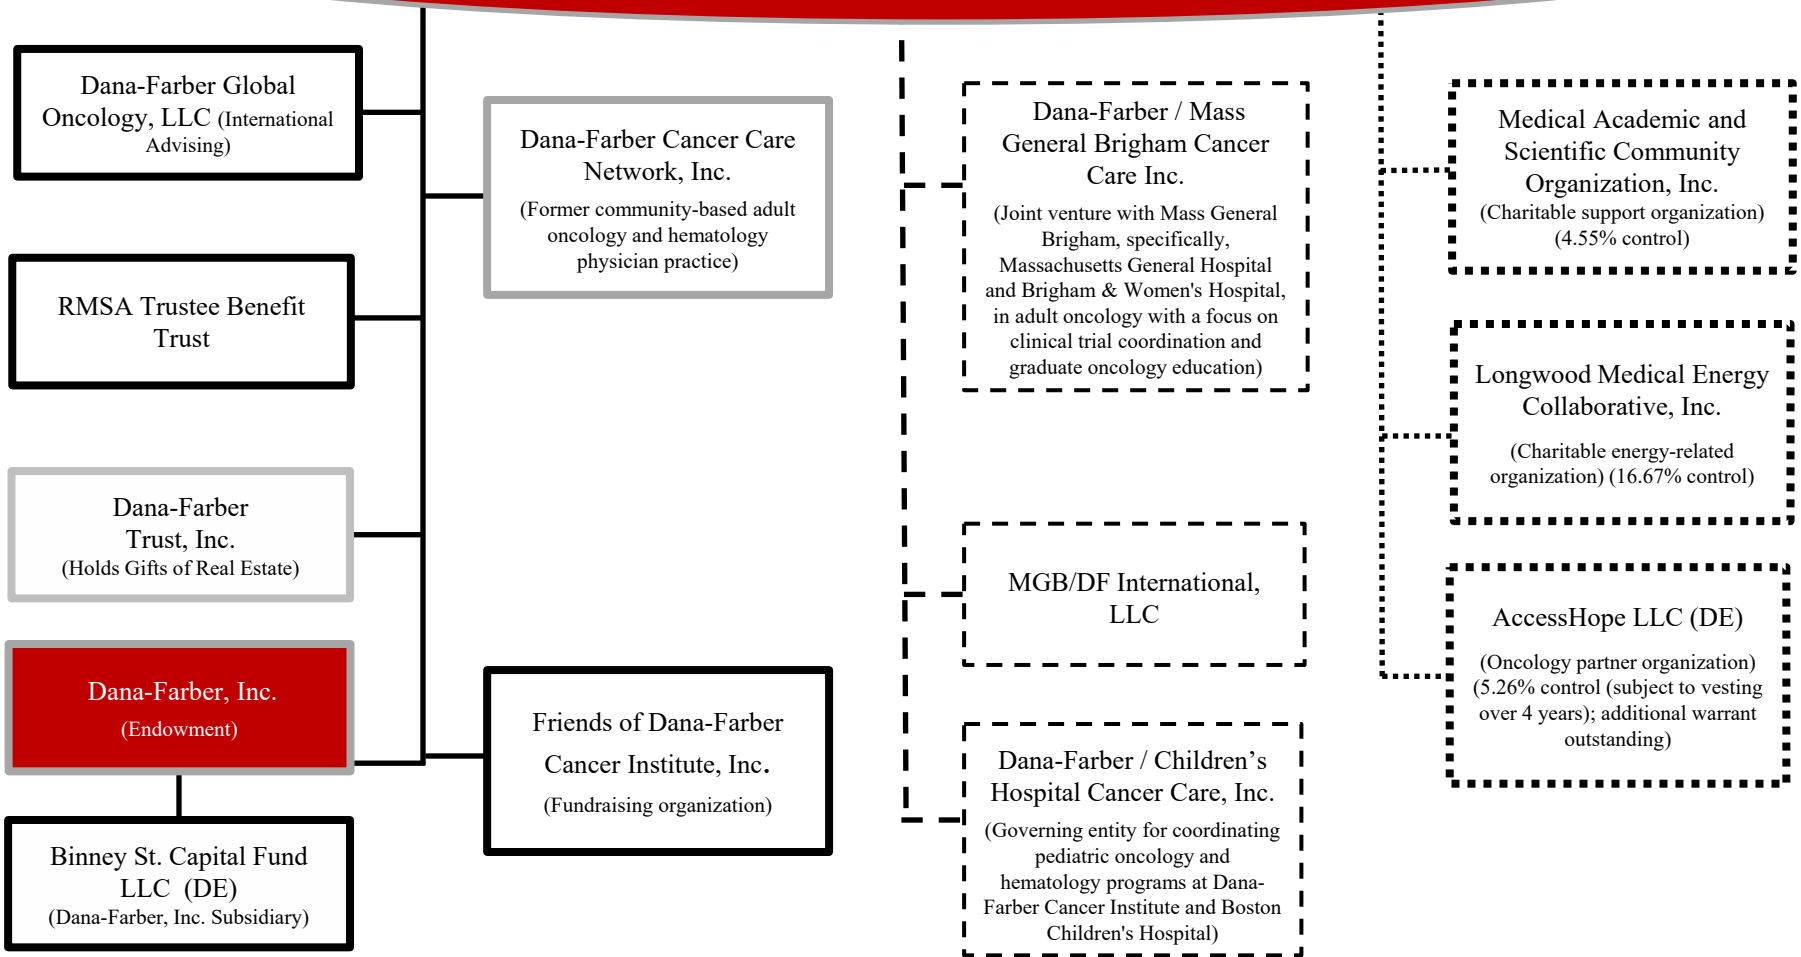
Dana-Farber Global Oncology, LLC (International Advising)

RMSA Trustee Benefit Trust

Dana-Farber Trust, Inc.
(Holds Gifts of Real Estate)

Dana-Farber, Inc.
(Endowment)

Binney St. Capital Fund LLC (DE)
(Dana-Farber, Inc. Subsidiary)

Dana-Farber Cancer Care Network, Inc.
(Former community-based adult oncology and hematology physician practice)

Friends of Dana-Farber Cancer Institute, Inc.
(Fundraising organization)

Dana-Farber / Mass General Brigham Cancer Care Inc.
(Joint venture with Mass General Brigham, specifically, Massachusetts General Hospital and Brigham & Women's Hospital, in adult oncology with a focus on clinical trial coordination and graduate oncology education)

MGB/DF International, LLC

Dana-Farber / Children's Hospital Cancer Care, Inc.
(Governing entity for coordinating pediatric oncology and hematology programs at Dana-Farber Cancer Institute and Boston Children's Hospital)

Medical Academic and Scientific Community Organization, Inc.
(Charitable support organization) (4.55% control)

Longwood Medical Energy Collaborative, Inc.
(Charitable energy-related organization) (16.67% control)

AccessHope LLC (DE)
(Oncology partner organization) (5.26% control (subject to vesting over 4 years); additional warrant outstanding)